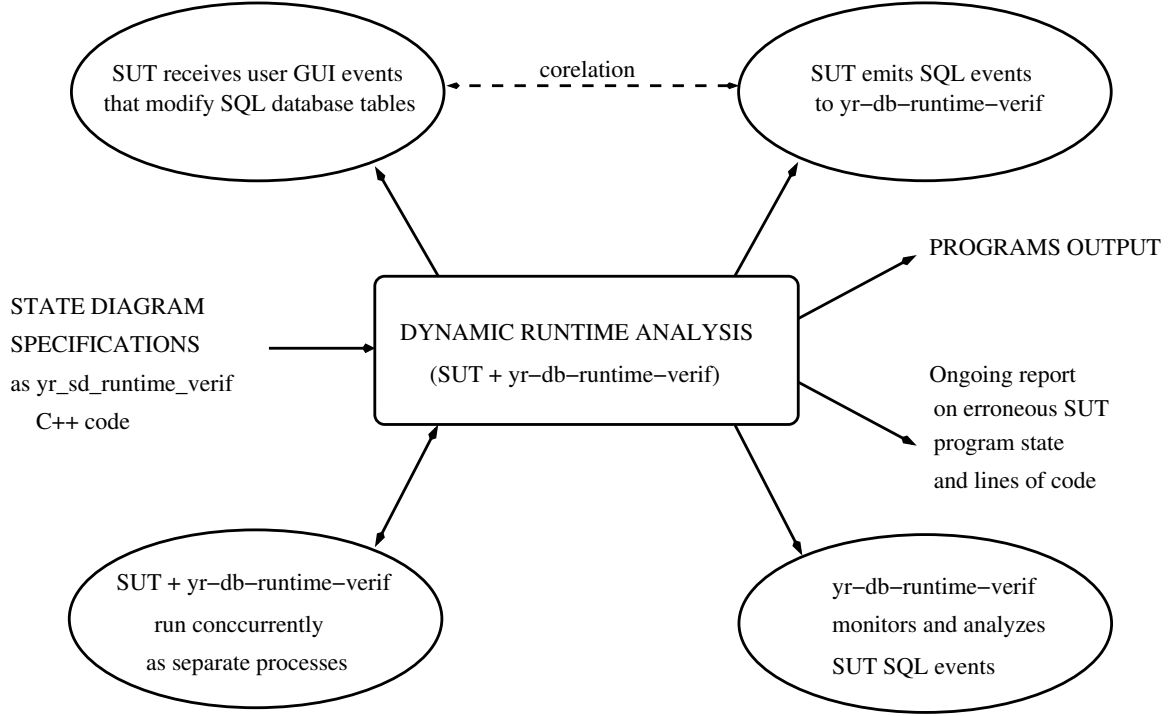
SUT receives user GUI events that modify SQL database tables

corelation

SUT emits SQL events to yr−db−runtime−verif

PROGRAMS OUTPUT

STATE DIAGRAM SPECIFICATIONS as yr_sd_runtime_verif C++ code

DYNAMIC RUNTIME ANALYSIS (SUT + yr−db−runtime−verif)

Ongoing report on erroneous SUT program state and lines of code

SUT + yr−db−runtime−verif run conccurrently as separate processes

yr−db−runtime−verif monitors and analyzes SUT SQL events